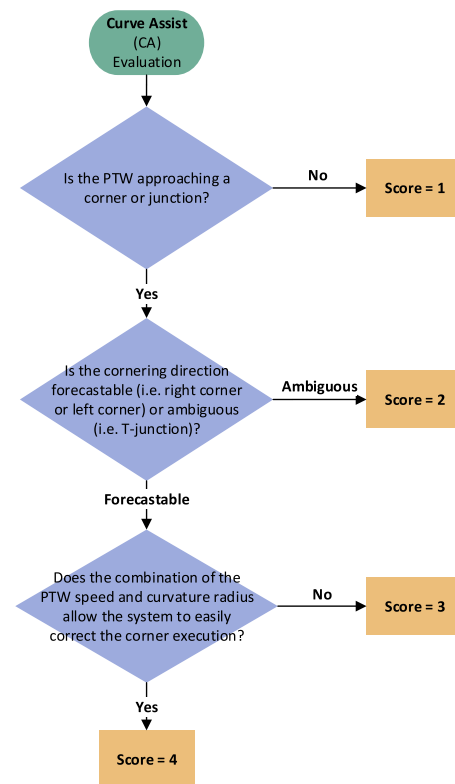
Curve Assist
(CA)
Evaluation

Is the PTW approaching a corner or junction?

No

Score = 1

Yes

Is the cornering direction forecastable (i.e. right corner or left corner) or ambiguous (i.e. T-junction)?

Ambiguous

Score = 2

Forecastable

Does the combination of the PTW speed and curvature radius allow the system to easily correct the corner execution?

No

Score = 3

Yes

Score = 4